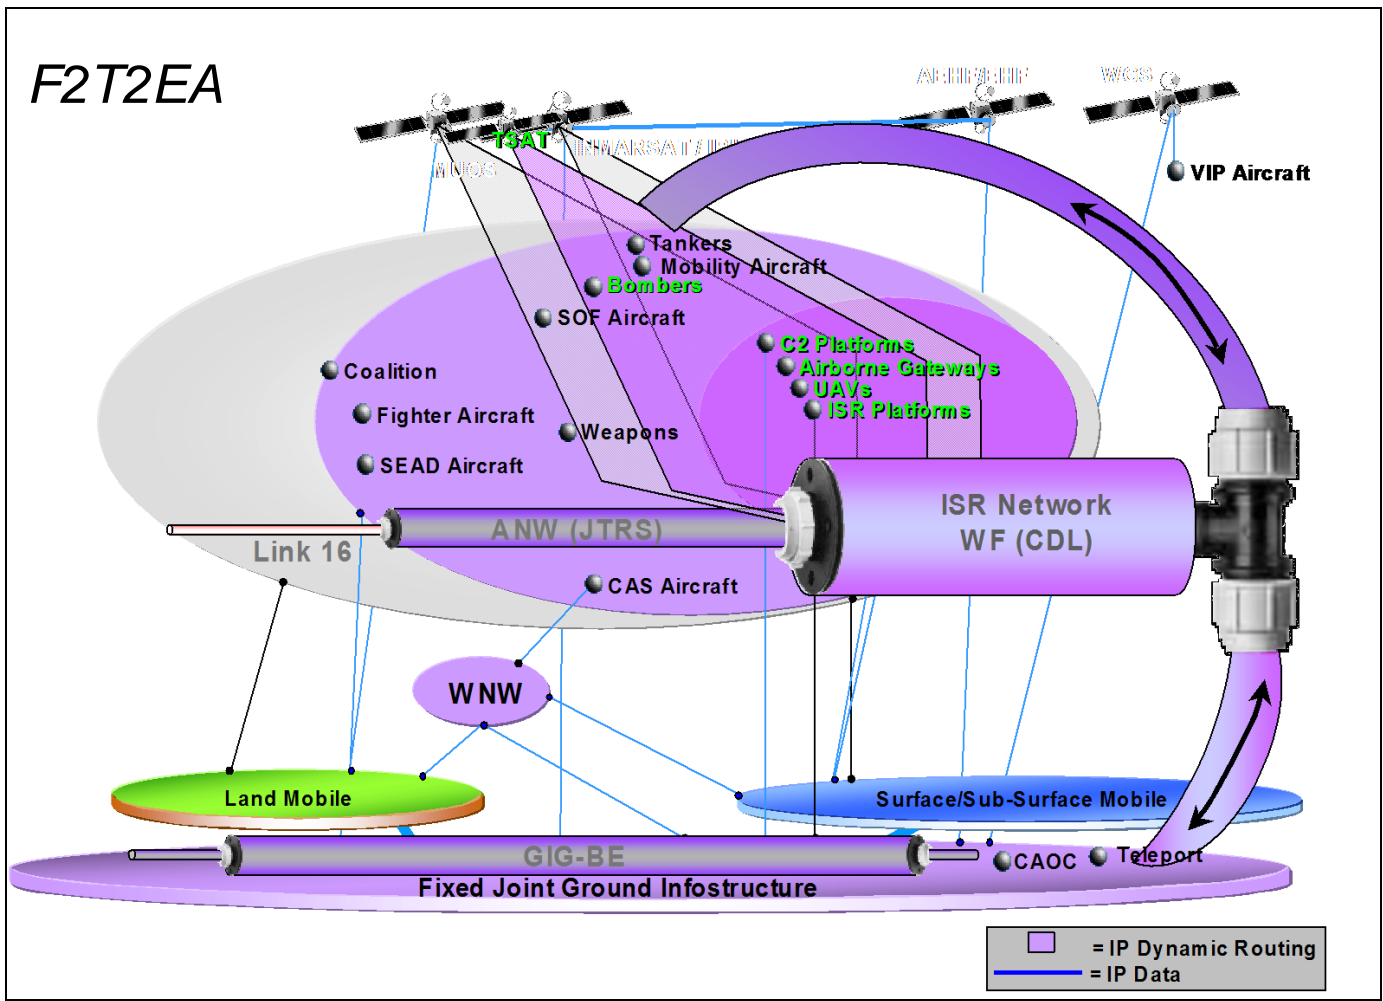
F2T2EA

AEHF/EHF

WGS

TSAT

INMARSAT/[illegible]

MUOS

VIP Aircraft

Tankers

Mobility Aircraft

Bombers

SOF Aircraft

C2 Platforms

Airborne Gateways

UAVs

ISR Platforms

Coalition

Fighter Aircraft

Weapons

SEAD Aircraft

ISR Network WF (CDL)

ANW (JTRS)

Link 16

CAS Aircraft

WNW

Land Mobile

Surface/Sub-Surface Mobile

GIG-BE

Fixed Joint Ground Infostructure

CAOC

Teleport

= IP Dynamic Routing

= IP Data